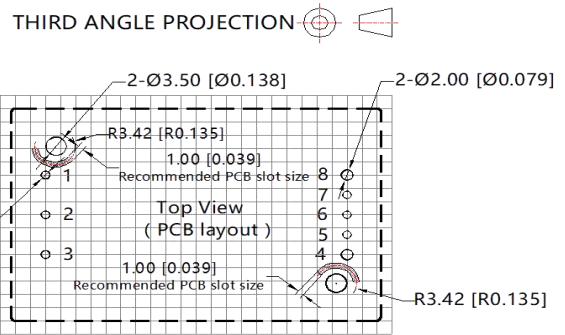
THIRD ANGLE PROJECTION

2-Ø3.50 [Ø0.138]

2-Ø2.00 [Ø0.079]

R3.42 [R0.135]

1.00 [0.039]
Recommended PCB slot size

1

8

7

2

Top View
( PCB layout )

6

5

3

4

1.00 [0.039]
Recommended PCB slot size

R3.42 [R0.135]